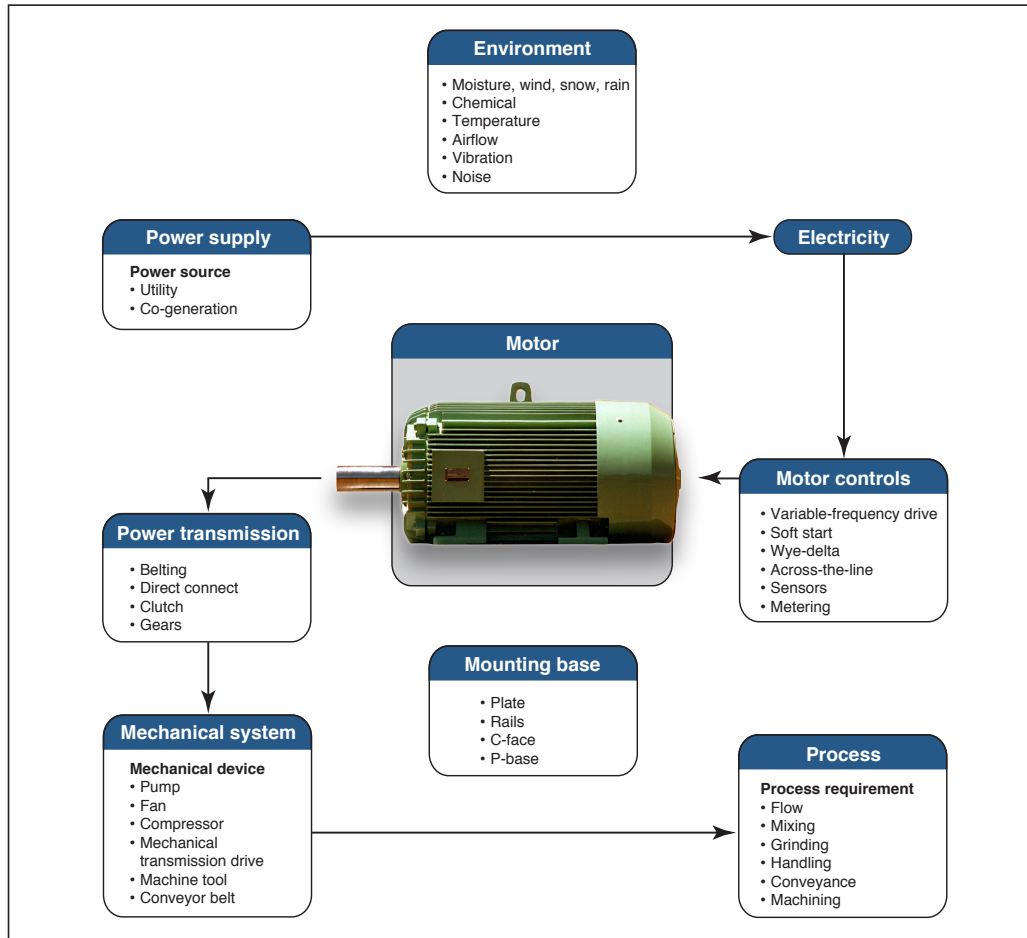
Environment
• Moisture, wind, snow, rain
• Chemical
• Temperature
• Airflow
• Vibration
• Noise

Power supply
Power source
• Utility
• Co-generation

Electricity

Motor

Motor controls
• Variable-frequency drive
• Soft start
• Wye-delta
• Across-the-line
• Sensors
• Metering

Power transmission
• Belting
• Direct connect
• Clutch
• Gears

Mounting base
• Plate
• Rails
• C-face
• P-base

Mechanical system
Mechanical device
• Pump
• Fan
• Compressor
• Mechanical transmission drive
• Machine tool
• Conveyor belt

Process
Process requirement
• Flow
• Mixing
• Grinding
• Handling
• Conveyance
• Machining